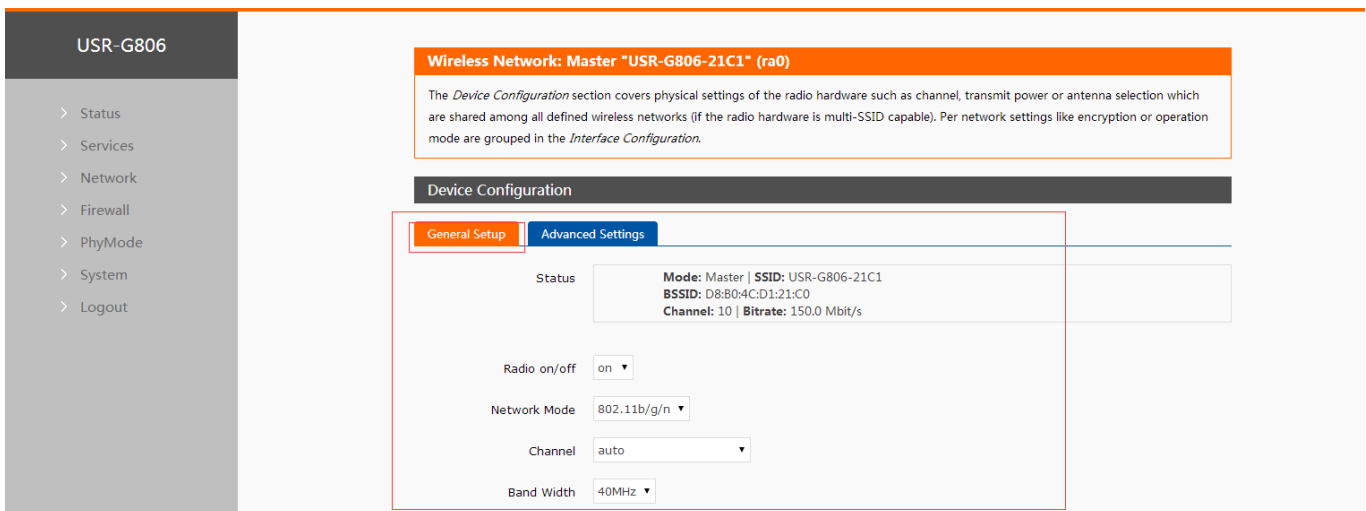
USR-G806

Status
Services
Network
Firewall
PhyMode
System
Logout

Wireless Network: Master "USR-G806-21C1" (ra0)

The Device Configuration section covers physical settings of the radio hardware such as channel, transmit power or antenna selection which are shared among all defined wireless networks (if the radio hardware is multi-SSID capable). Per network settings like encryption or operation mode are grouped in the Interface Configuration.

Device Configuration

General Setup | Advanced Settings

Status

Mode: Master | SSID: USR-G806-21C1
BSSID: D8:B0:4C:D1:21:C0
Channel: 10 | Bitrate: 150.0 Mbit/s

Radio on/off on

Network Mode 802.11b/g/n

Channel auto

Band Width 40MHz